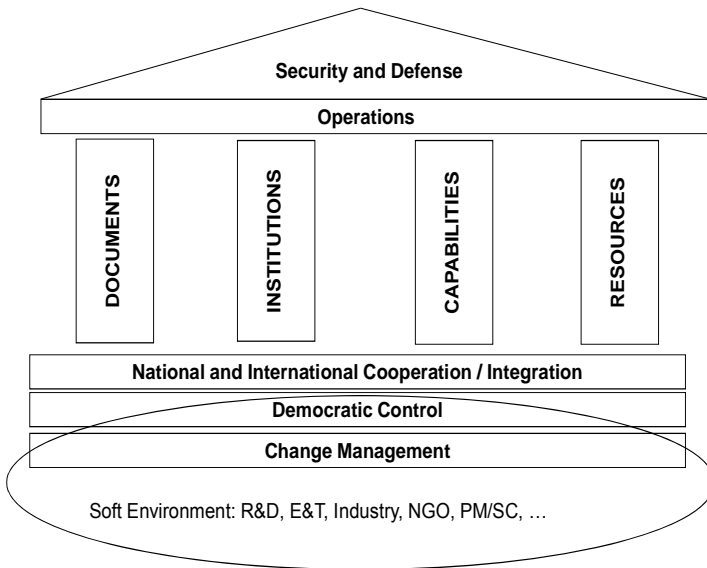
Security and Defense

Operations

DOCUMENTS

INSTITUTIONS

CAPABILITIES

RESOURCES

National and International Cooperation / Integration

Democratic Control

Change Management

Soft Environment: R&D, E&T, Industry, NGO, PM/SC, …